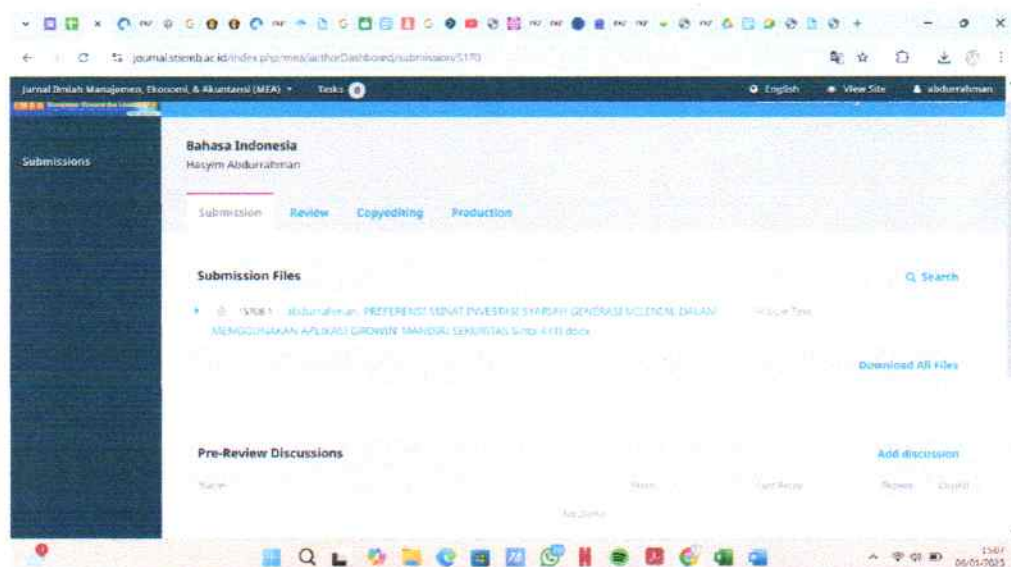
journal.stiemb.ac.id/index.php/mea/authorDashboard/submission/5170

Jurnal Ilmiah Manajemen, Ekonomi, & Akuntansi (MEA) ▾ Tasks 0

English View Site abdurrahman

Submissions

Bahasa Indonesia
Hasyim Abdurrahman

Submission Review Copyediting Production

Submission Files

Search

15061 abdurrahman, PREFERENSI MINAT INVESTASI SYARIAH GENERASI MILENIAL DALAM MENGGUNAKAN APLIKASI GROWIN' MANDIRI SEKURITAS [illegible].docx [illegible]

Download All Files

Pre-Review Discussions

Add discussion

Name From Last Reply Replies Closed

No Items

15:07
06/01/2025